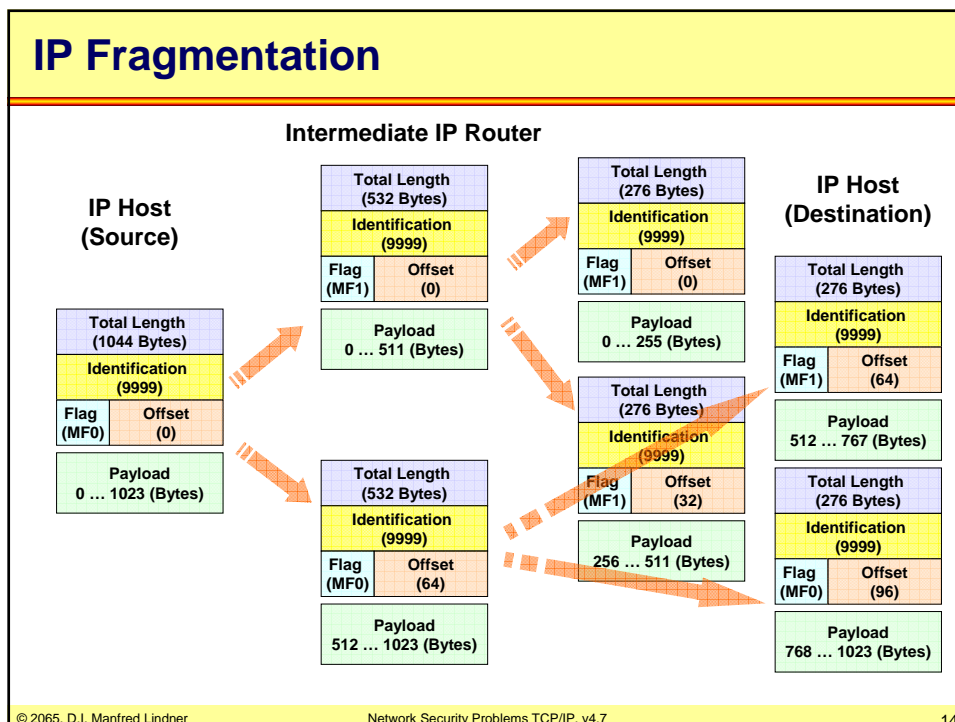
IP Fragmentation

Intermediate IP Router

IP Host (Source)

Total Length (1044 Bytes)
Identification (9999)
Flag (MF0)
Offset (0)
Payload 0 … 1023 (Bytes)

Total Length (532 Bytes)
Identification (9999)
Flag (MF1)
Offset (0)
Payload 0 … 511 (Bytes)

Total Length (532 Bytes)
Identification (9999)
Flag (MF0)
Offset (64)
Payload 512 … 1023 (Bytes)

Total Length (276 Bytes)
Identification (9999)
Flag (MF1)
Offset (0)
Payload 0 … 255 (Bytes)

Total Length (276 Bytes)
Identification (9999)
Flag (MF1)
Offset (32)
Payload 256 … 511 (Bytes)

IP Host (Destination)

Total Length (276 Bytes)
Identification (9999)
Flag (MF1)
Offset (64)
Payload 512 … 767 (Bytes)

Total Length (276 Bytes)
Identification (9999)
Flag (MF0)
Offset (96)
Payload 768 … 1023 (Bytes)

© 2065, D.I. Manfred Lindner Network Security Problems TCP/IP, v4.7 14